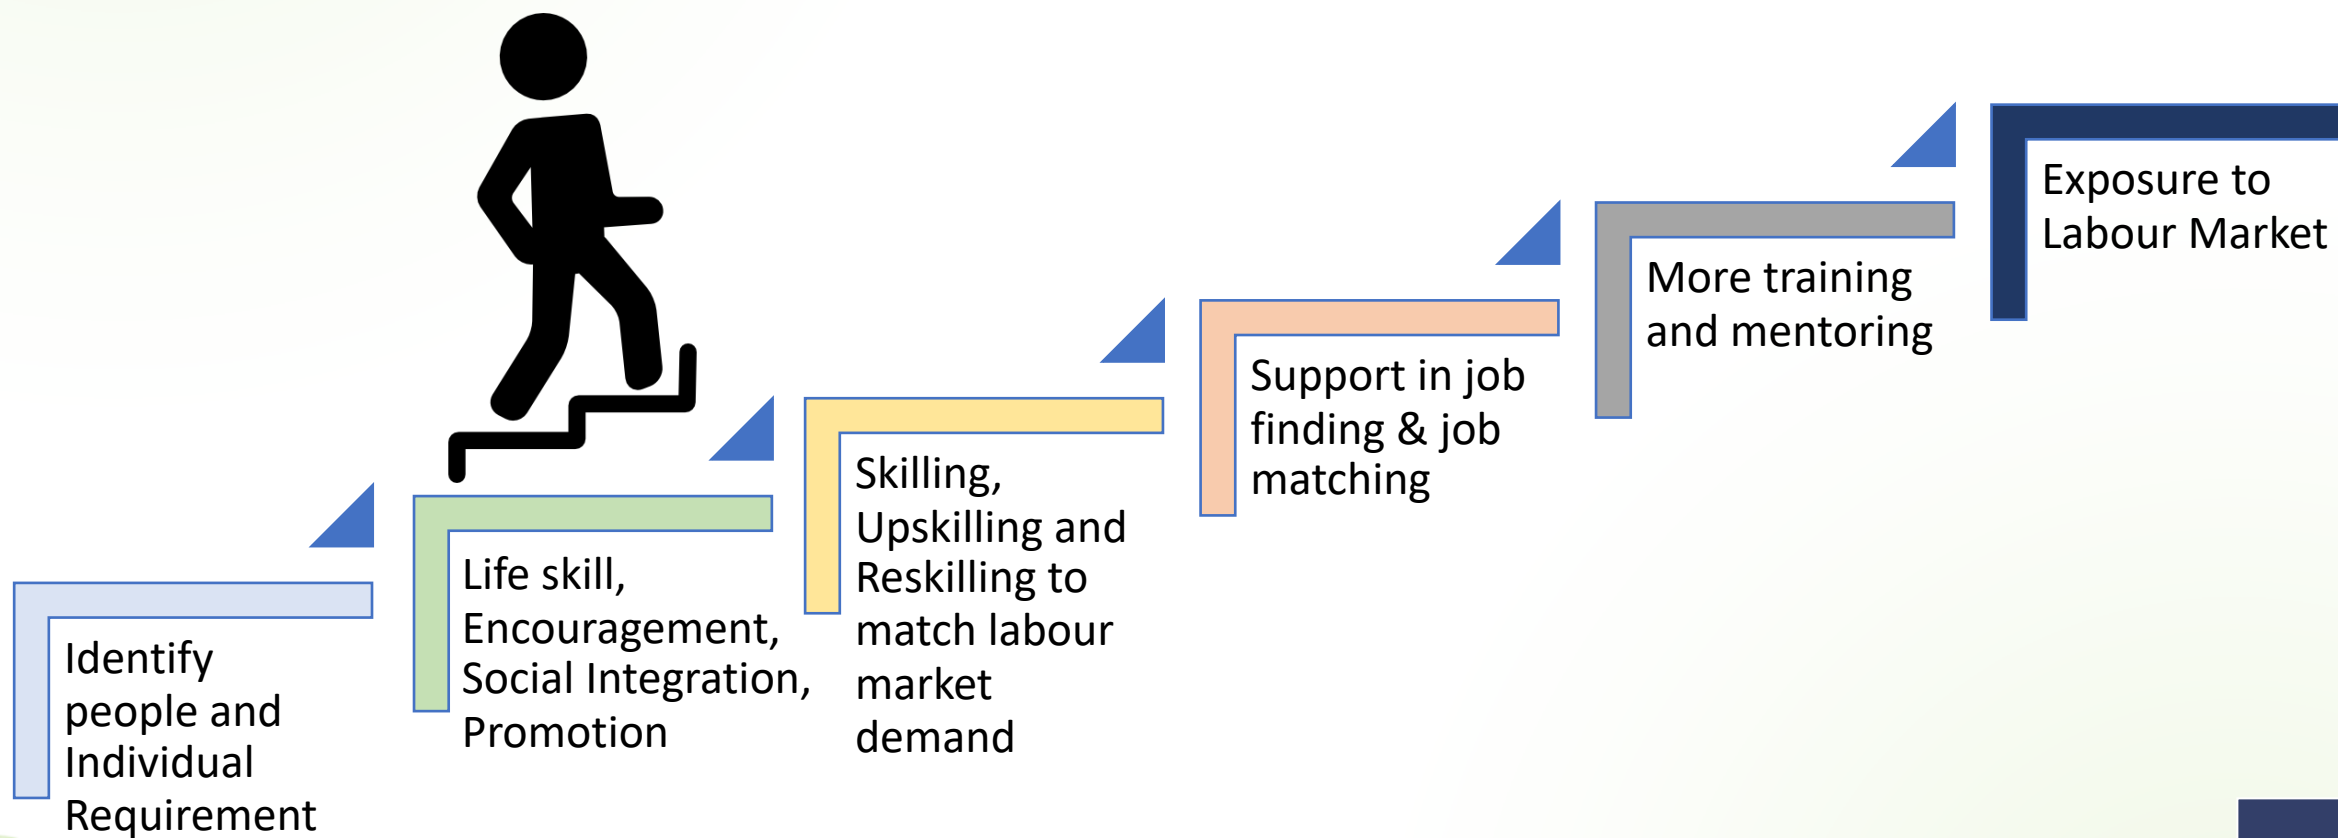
Identify people and Individual Requirement

Life skill, Encouragement, Social Integration, Promotion

Skilling, Upskilling and Reskilling to match labour market demand

Support in job finding & job matching

More training and mentoring

Exposure to Labour Market